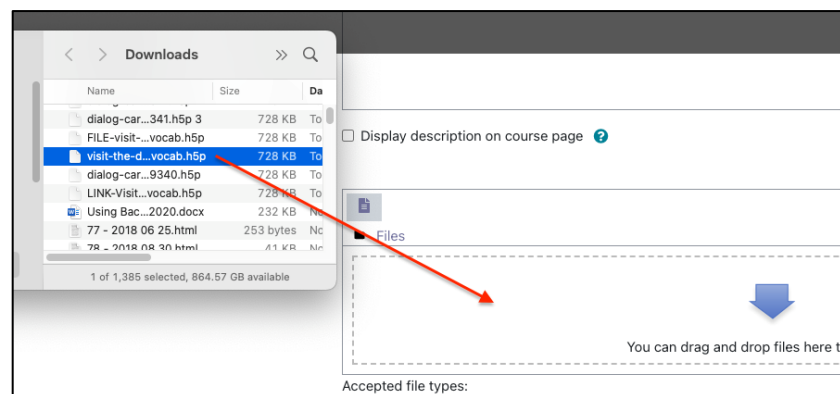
Downloads

| Name | Size | Da |
|---|---|---|
| dialog-car...341.h5p 3 | 728 KB | To |
| FILE-visit-...vocab.h5p | 728 KB | To |
| visit-the-d...vocab.h5p | 728 KB | To |
| dialog-car...9340.h5p | 728 KB | To |
| LINK-Visit...vocab.h5p | 728 KB | To |
| Using Bac...2020.docx | 232 KB | No |
| 77 - 2018 06 25.html | 253 bytes | No |
| 78 - 2018 08 30.html | 41 KB | No |

1 of 1,385 selected, 864.57 GB available

Display description on course page

Files

You can drag and drop files here t

Accepted file types: